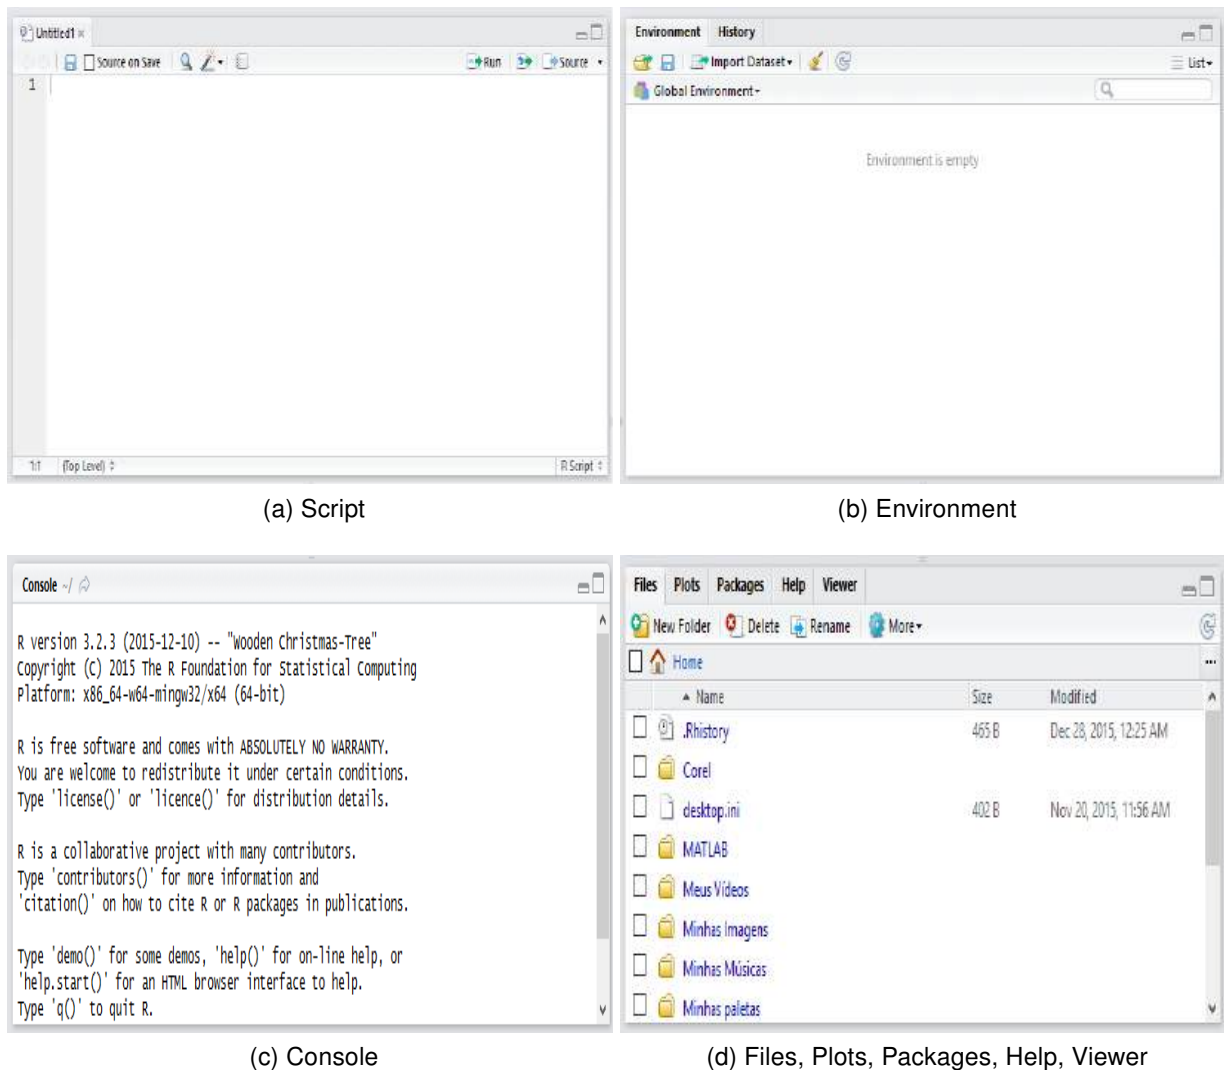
Untitled1 ×

Source on Save

Run

Source

1

1:1 (Top Level) ÷ R Script ÷

(a) Script

Environment History

Import Dataset

List

Global Environment

Environment is empty

(b) Environment

Console ~/

R version 3.2.3 (2015-12-10) -- "Wooden Christmas-Tree"
Copyright (C) 2015 The R Foundation for Statistical Computing
Platform: x86_64-w64-mingw32/x64 (64-bit)

R is free software and comes with ABSOLUTELY NO WARRANTY.
You are welcome to redistribute it under certain conditions.
Type 'license()' or 'licence()' for distribution details.

R is a collaborative project with many contributors.
Type 'contributors()' for more information and
'citation()' on how to cite R or R packages in publications.

Type 'demo()' for some demos, 'help()' for on-line help, or
'help.start()' for an HTML browser interface to help.
Type 'q()' to quit R.

(c) Console

Files Plots Packages Help Viewer

New Folder Delete Rename More

Home

| Name | Size | Modified |
|---|---|---|
| .Rhistory | 465 B | Dec 28, 2015, 12:25 AM |
| Corel | | |
| desktop.ini | 402 B | Nov 20, 2015, 11:56 AM |
| MATLAB | | |
| Meus Vídeos | | |
| Minhas Imagens | | |
| Minhas Músicas | | |
| Minhas paletas | | |

(d) Files, Plots, Packages, Help, Viewer